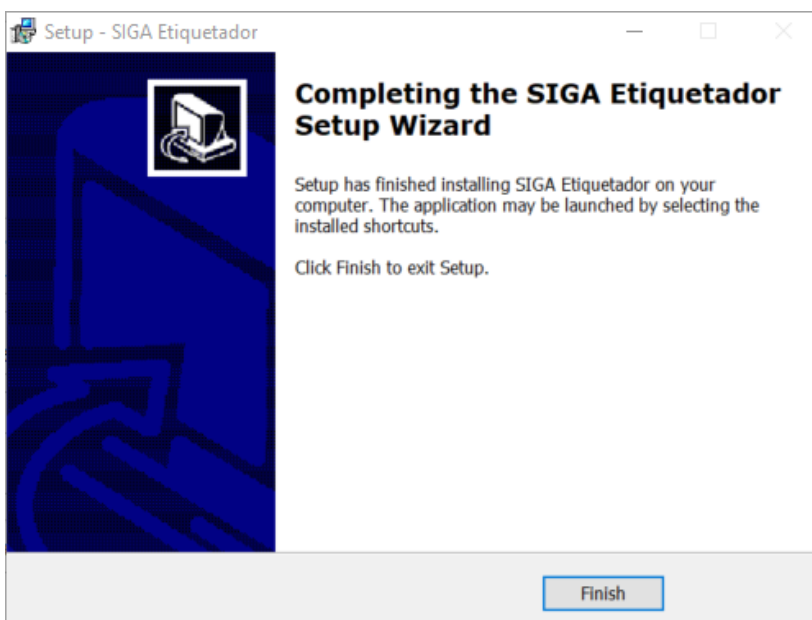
Setup - SIGA Etiquetador

Completing the SIGA Etiquetador Setup Wizard

Setup has finished installing SIGA Etiquetador on your computer. The application may be launched by selecting the installed shortcuts.

Click Finish to exit Setup.

Finish